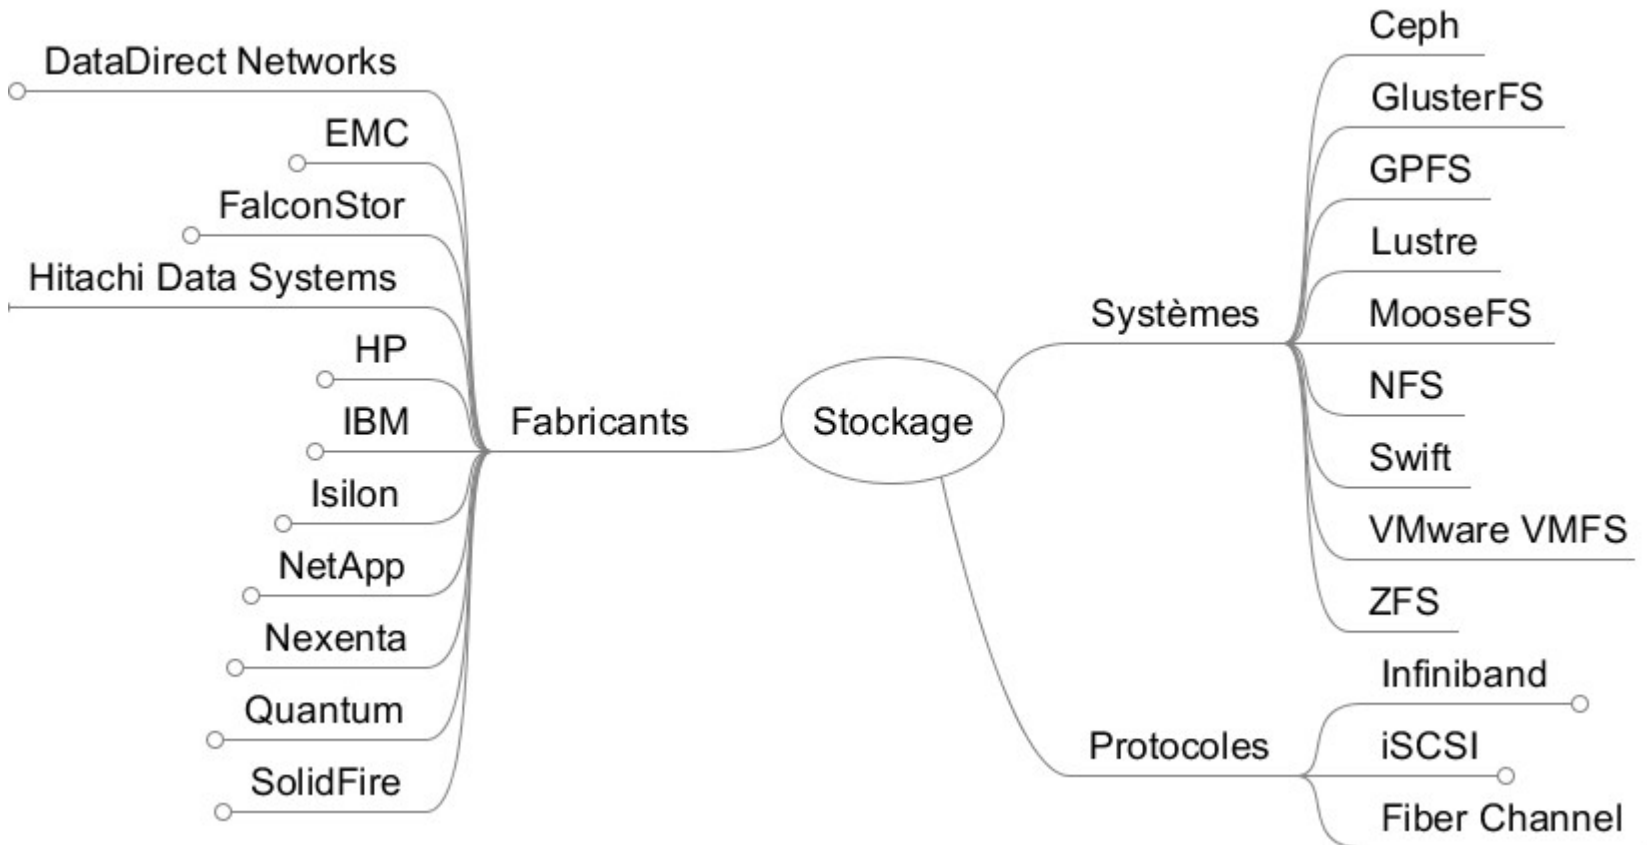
Stockage

Fabricants

DataDirect Networks
EMC
FalconStor
Hitachi Data Systems
HP
IBM
Isilon
NetApp
Nexenta
Quantum
SolidFire

Systèmes

Ceph
GlusterFS
GPFS
Lustre
MooseFS
NFS
Swift
VMware VMFS
ZFS

Protocoles

Infiniband
iSCSI
Fiber Channel